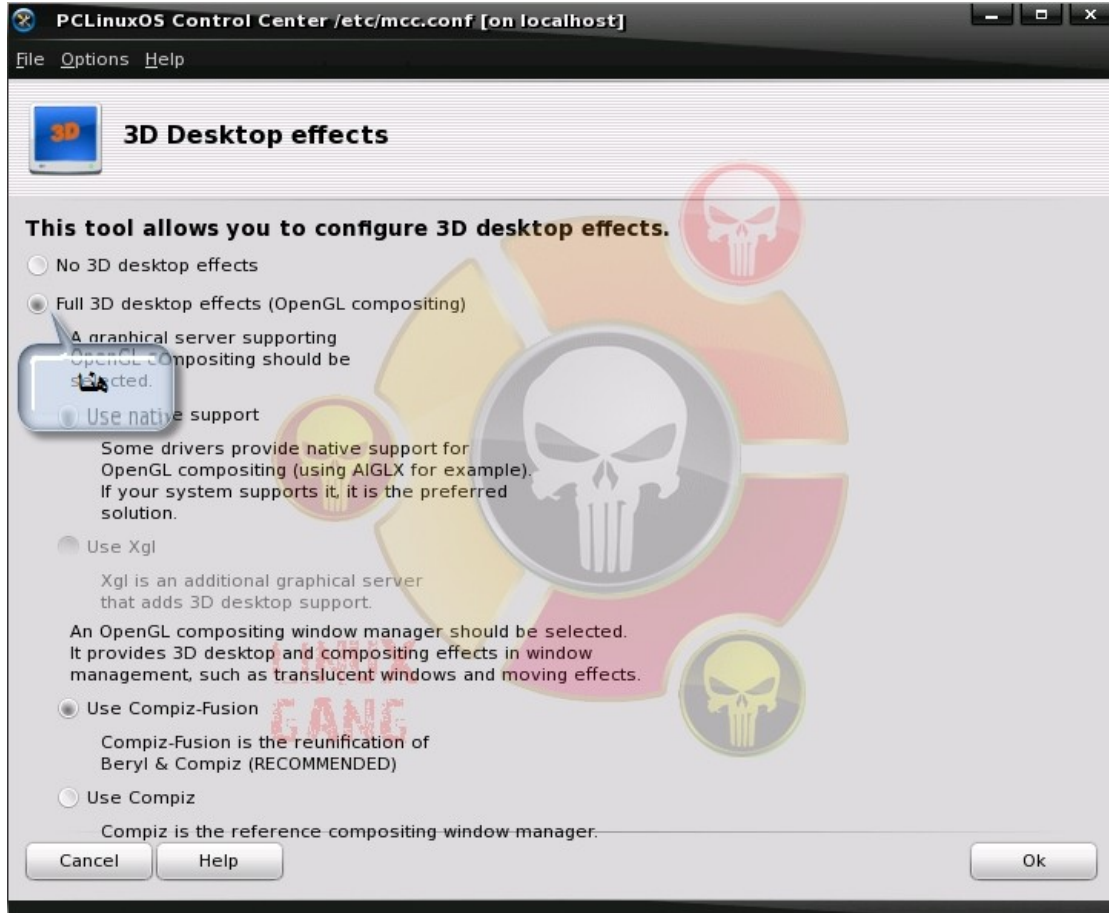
PCLinuxOS Control Center /etc/mcc.conf [on localhost]

File Options Help

3D

3D Desktop effects

This tool allows you to configure 3D desktop effects.

No 3D desktop effects

Full 3D desktop effects (OpenGL compositing)

A graphical server supporting OpenGL compositing should be selected.

Use native support

Some drivers provide native support for OpenGL compositing (using AIGLX for example). If your system supports it, it is the preferred solution.

Use Xgl

Xgl is an additional graphical server that adds 3D desktop support.

An OpenGL compositing window manager should be selected. It provides 3D desktop and compositing effects in window management, such as translucent windows and moving effects.

Use Compiz-Fusion

Compiz-Fusion is the reunification of Beryl & Compiz (RECOMMENDED)

Use Compiz

Compiz is the reference compositing window manager.

LINUX GANG

Cancel Help Ok